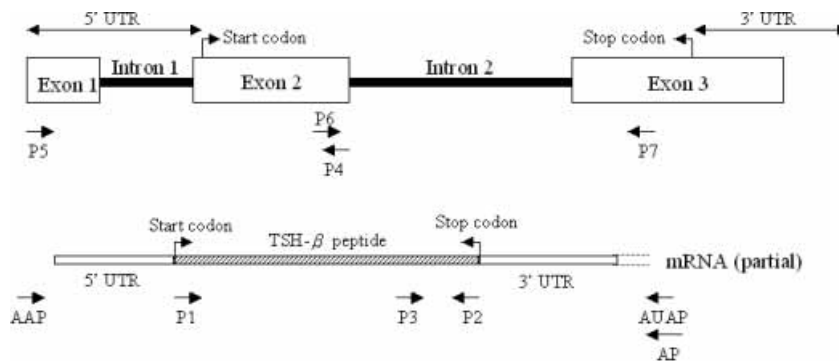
5' UTR

Start codon

Stop codon

3' UTR

Exon 1

Intron 1

Exon 2

Intron 2

Exon 3

P5

P6

P4

P7

Start codon

TSH-$\beta$ peptide

Stop codon

mRNA (partial)

5' UTR

3' UTR

AAP

P1

P3

P2

AUAP

AP